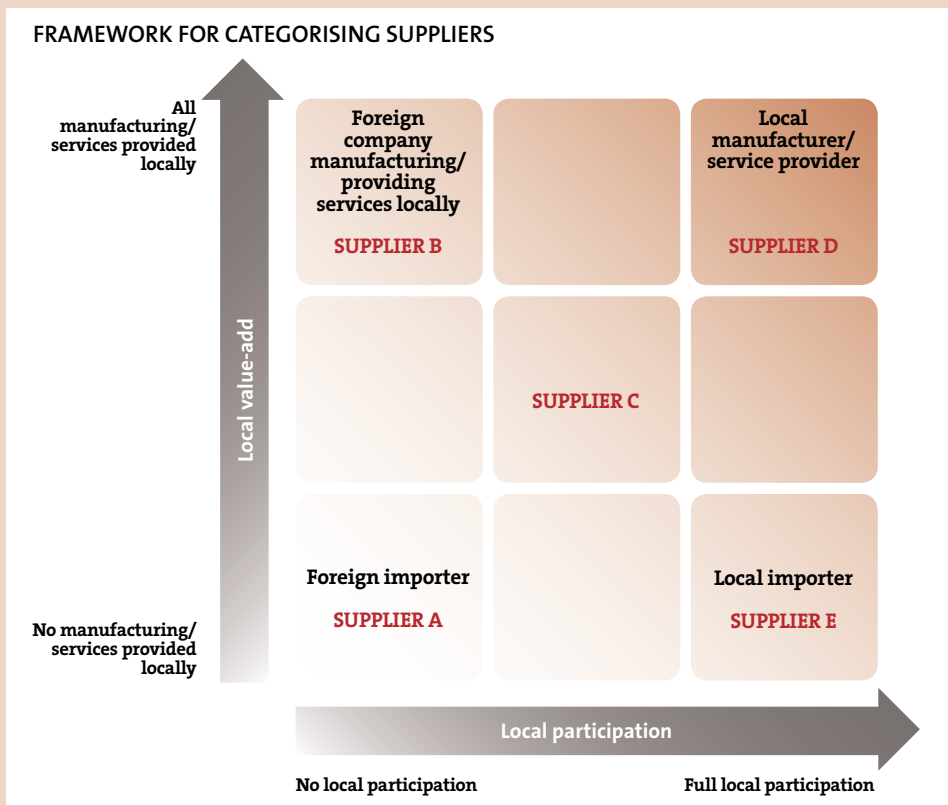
FRAMEWORK FOR CATEGORISING SUPPLIERS

All manufacturing/ services provided locally

No manufacturing/ services provided locally

Local value-add

Foreign company manufacturing/ providing services locally

SUPPLIER B

Local manufacturer/ service provider

SUPPLIER D

SUPPLIER C

Foreign importer

SUPPLIER A

Local importer

SUPPLIER E

Local participation

No local participation

Full local participation